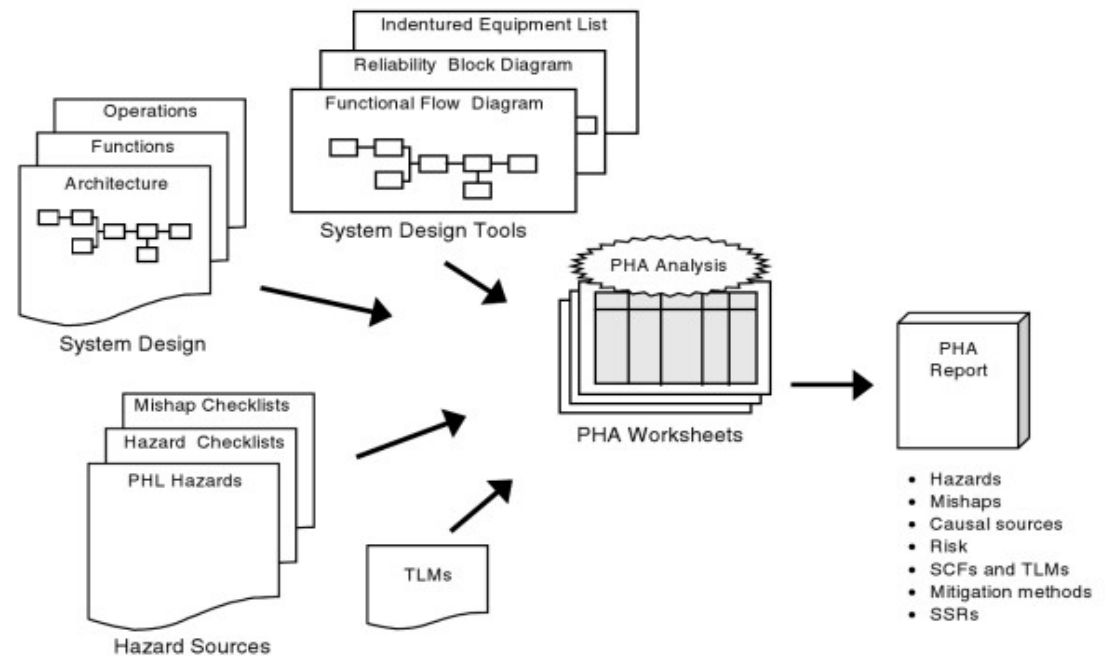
Indentured Equipment List
Reliability Block Diagram
Functional Flow Diagram
System Design Tools

Operations
Functions
Architecture
System Design

PHA Analysis
PHA Worksheets

PHA Report

Mishap Checklists
Hazard Checklists
PHL Hazards
Hazard Sources

TLMs

- Hazards
- Mishaps
- Causal sources
- Risk
- SCFs and TLMs
- Mitigation methods
- SSRs